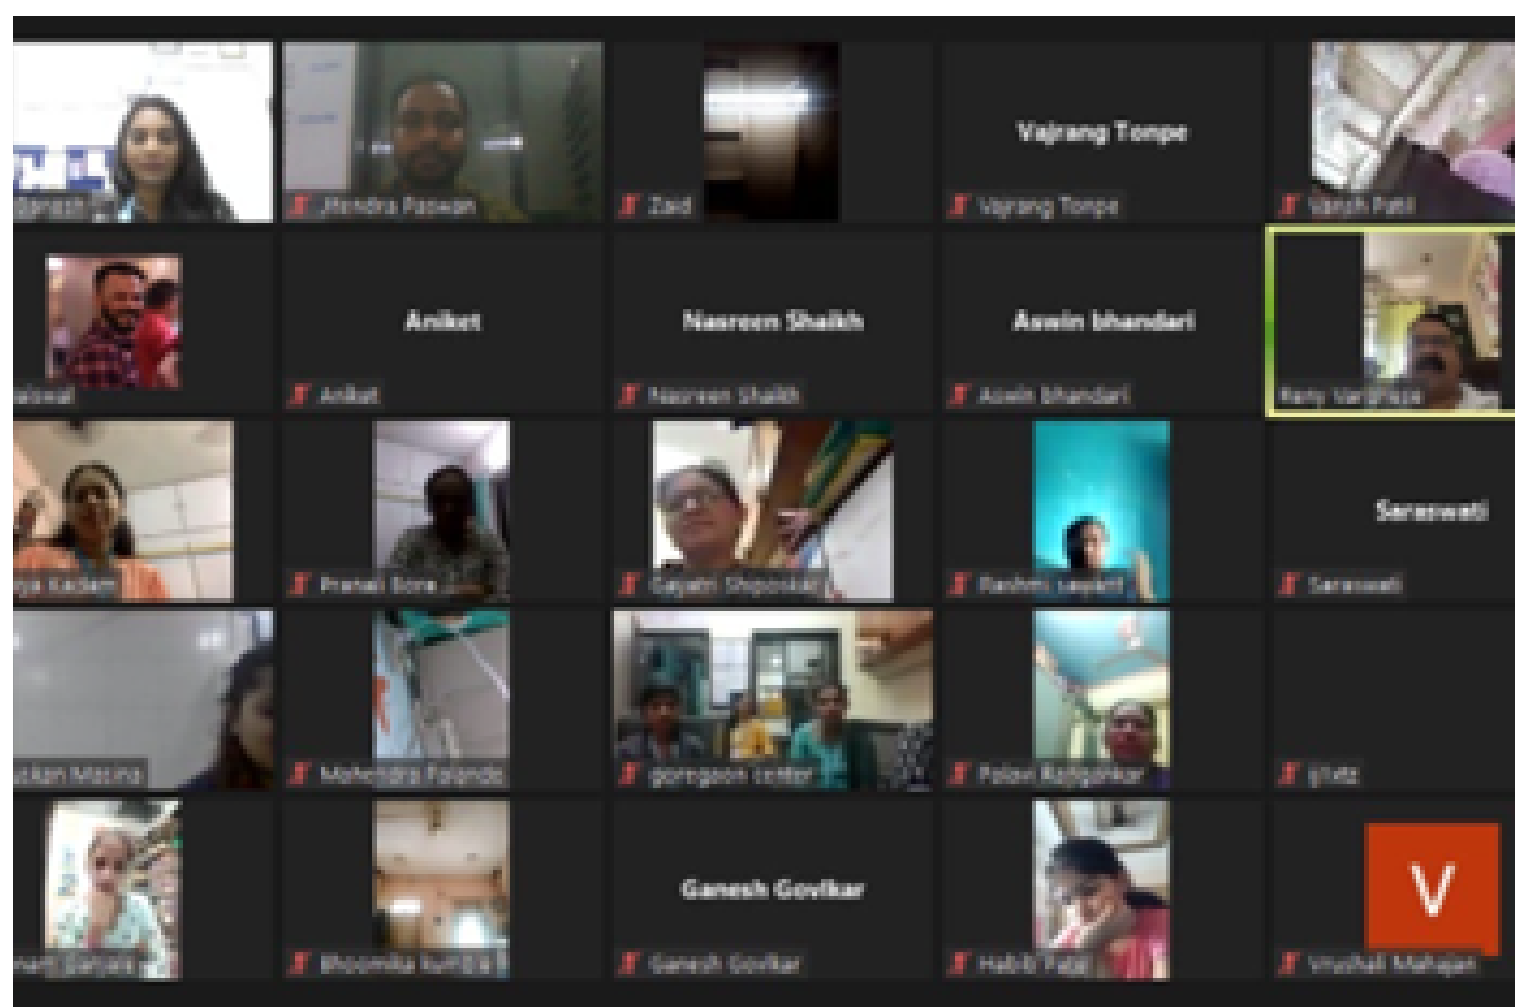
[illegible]

Jitendra Paswan

Zaid

Vajrang Tonpe

Vajrang Tonpe

Vansh Patil

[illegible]

Aniket

Aniket

Nasreen Shaikh

Nasreen Shaikh

Aswin bhandari

Aswin bhandari

Rany Varghese

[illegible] Kadam

Pranali Bore

Gayatri Shiposkar

Rashmi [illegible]

Saraswati

Saraswati

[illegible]

Mahendra Palande

goregaon center

Pallavi Rangankar

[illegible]

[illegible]

Bhoomika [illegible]

Ganesh Govilkar

Ganesh Govilkar

Habibi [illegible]

V

Vrushali Mahajan